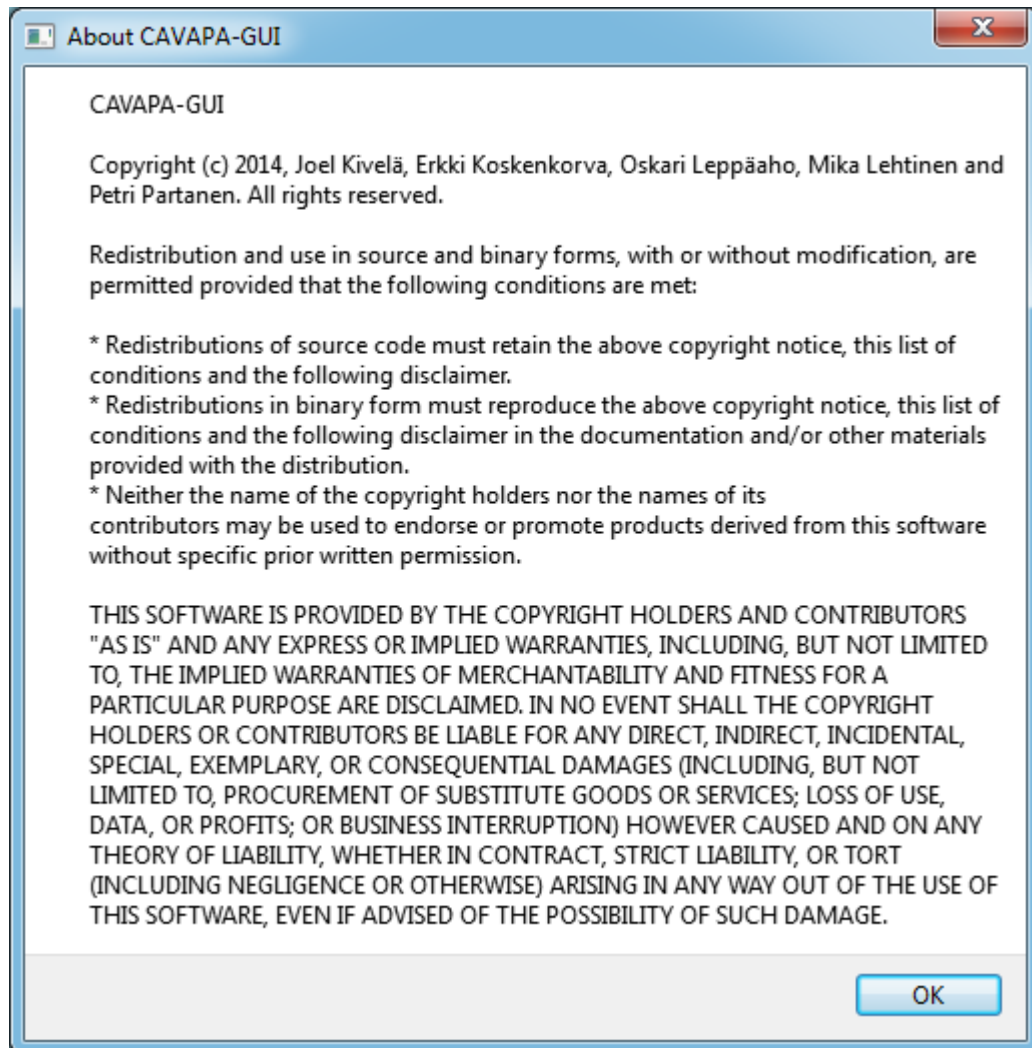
About CAVAPA-GUI

CAVAPA-GUI

Copyright (c) 2014, Joel Kivelä, Erkki Koskenkorva, Oskari Leppäaho, Mika Lehtinen and Petri Partanen. All rights reserved.

Redistribution and use in source and binary forms, with or without modification, are permitted provided that the following conditions are met:

* Redistributions of source code must retain the above copyright notice, this list of conditions and the following disclaimer.
* Redistributions in binary form must reproduce the above copyright notice, this list of conditions and the following disclaimer in the documentation and/or other materials provided with the distribution.
* Neither the name of the copyright holders nor the names of its contributors may be used to endorse or promote products derived from this software without specific prior written permission.

THIS SOFTWARE IS PROVIDED BY THE COPYRIGHT HOLDERS AND CONTRIBUTORS "AS IS" AND ANY EXPRESS OR IMPLIED WARRANTIES, INCLUDING, BUT NOT LIMITED TO, THE IMPLIED WARRANTIES OF MERCHANTABILITY AND FITNESS FOR A PARTICULAR PURPOSE ARE DISCLAIMED. IN NO EVENT SHALL THE COPYRIGHT HOLDERS OR CONTRIBUTORS BE LIABLE FOR ANY DIRECT, INDIRECT, INCIDENTAL, SPECIAL, EXEMPLARY, OR CONSEQUENTIAL DAMAGES (INCLUDING, BUT NOT LIMITED TO, PROCUREMENT OF SUBSTITUTE GOODS OR SERVICES; LOSS OF USE, DATA, OR PROFITS; OR BUSINESS INTERRUPTION) HOWEVER CAUSED AND ON ANY THEORY OF LIABILITY, WHETHER IN CONTRACT, STRICT LIABILITY, OR TORT (INCLUDING NEGLIGENCE OR OTHERWISE) ARISING IN ANY WAY OUT OF THE USE OF THIS SOFTWARE, EVEN IF ADVISED OF THE POSSIBILITY OF SUCH DAMAGE.

OK